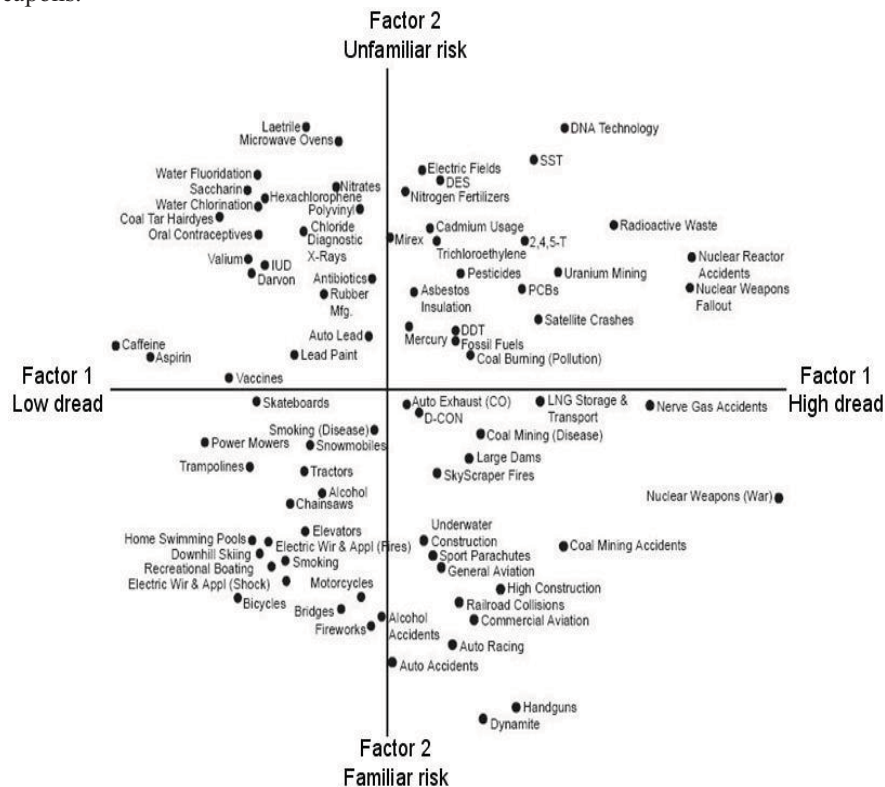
eapons.

Factor 2
Unfamiliar risk

Laetrile
Microwave Ovens
Water Fluoridation
Saccharin
Water Chlorination
Coal Tar Hairdyes
Oral Contraceptives
Hexachlorophene
Nitrates
Polyvinyl
Chloride
Diagnostic
X-Rays
Valium
IUD
Darvon
Antibiotics
Rubber
Mfg.
Auto Lead
Lead Paint
Caffeine
Aspirin
Vaccines

DNA Technology
SST
Electric Fields
DES
Nitrogen Fertilizers
Cadmium Usage
Mirex
Trichloroethylene
2,4,5-T
Radioactive Waste
Pesticides
Uranium Mining
Nuclear Reactor Accidents
Nuclear Weapons Fallout
Asbestos Insulation
PCBs
Satellite Crashes
Mercury
DDT
Fossil Fuels
Coal Burning (Pollution)

Factor 1
Low dread

Factor 1
High dread

Skateboards
Smoking (Disease)
Power Mowers
Snowmobiles
Trampolines
Tractors
Alcohol
Chainsaws
Elevators
Home Swimming Pools
Downhill Skiing
Electric Wir & Appl (Fires)
Smoking
Recreational Boating
Electric Wir & Appl (Shock)
Motorcycles
Bicycles
Bridges
Fireworks

Auto Exhaust (CO)
D-CON
LNG Storage & Transport
Nerve Gas Accidents
Coal Mining (Disease)
Large Dams
SkyScraper Fires
Nuclear Weapons (War)
Underwater Construction
Sport Parachutes
General Aviation
Coal Mining Accidents
High Construction
Railroad Collisions
Commercial Aviation
Alcohol Accidents
Auto Racing
Auto Accidents
Handguns
Dynamite

Factor 2
Familiar risk